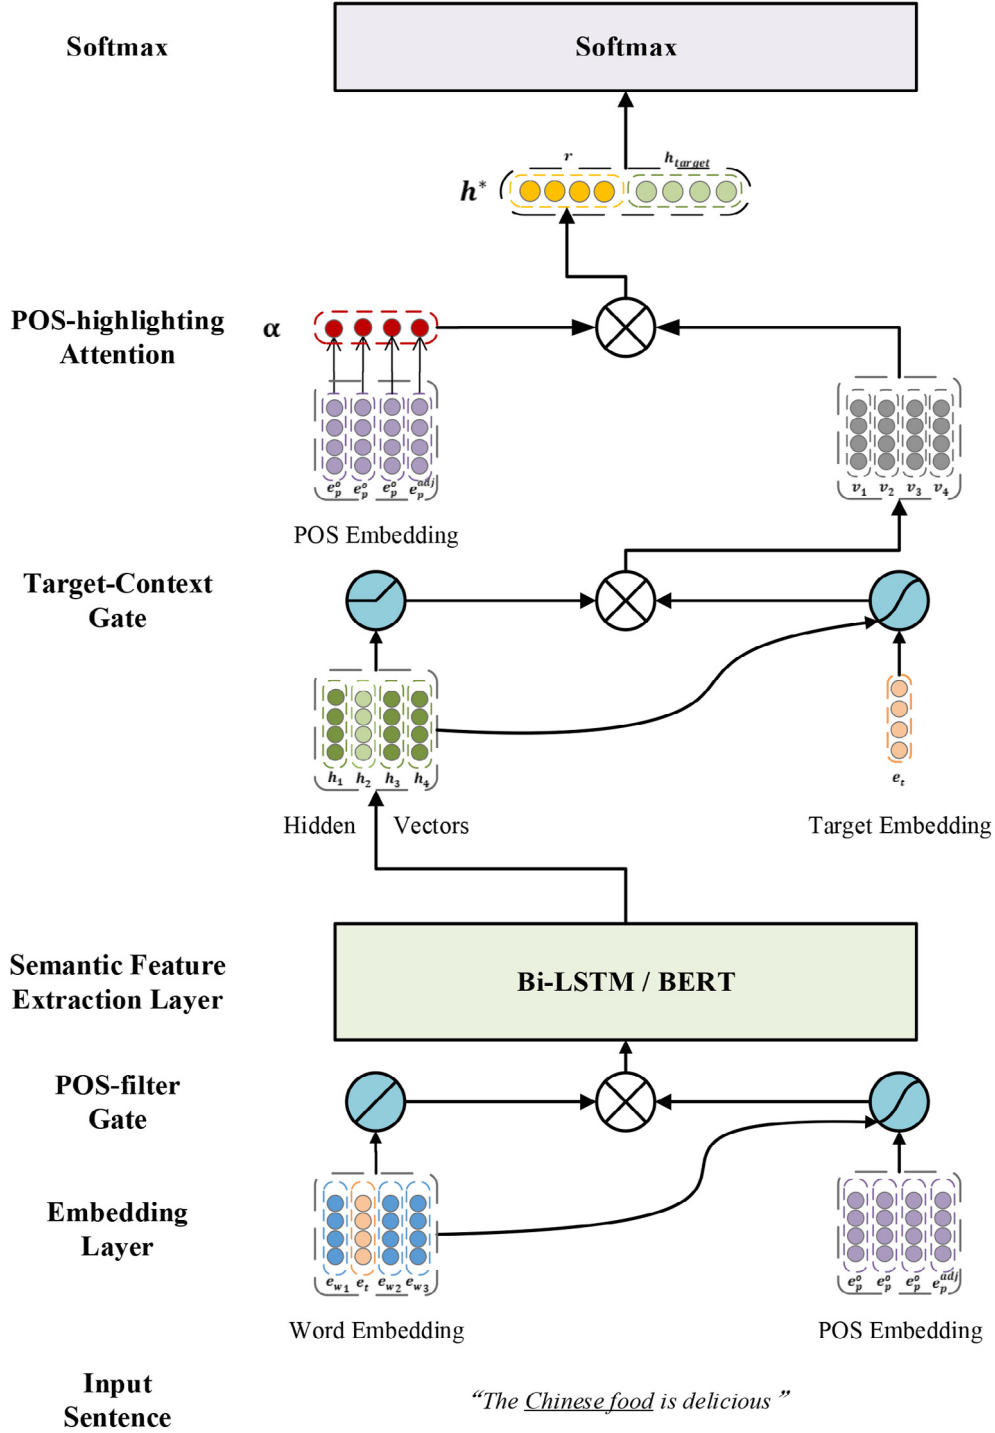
Softmax

Softmax

$h^*$ $r$ $h_{target}$

POS-highlighting Attention

$\alpha$

$e_p^o$ $e_p^o$ $e_p^o$ $e_p^{adj}$

POS Embedding

$v_1$ $v_2$ $v_3$ $v_4$

Target-Context Gate

$h_1$ $h_2$ $h_3$ $h_4$

$e_t$

Hidden Vectors

Target Embedding

Semantic Feature Extraction Layer

Bi-LSTM / BERT

POS-filter Gate

Embedding Layer

$e_{w_1}$ $e_t$ $e_{w_2}$ $e_{w_3}$

$e_p^o$ $e_p^o$ $e_p^o$ $e_p^{adj}$

Word Embedding

POS Embedding

Input Sentence

"The Chinese food is delicious"